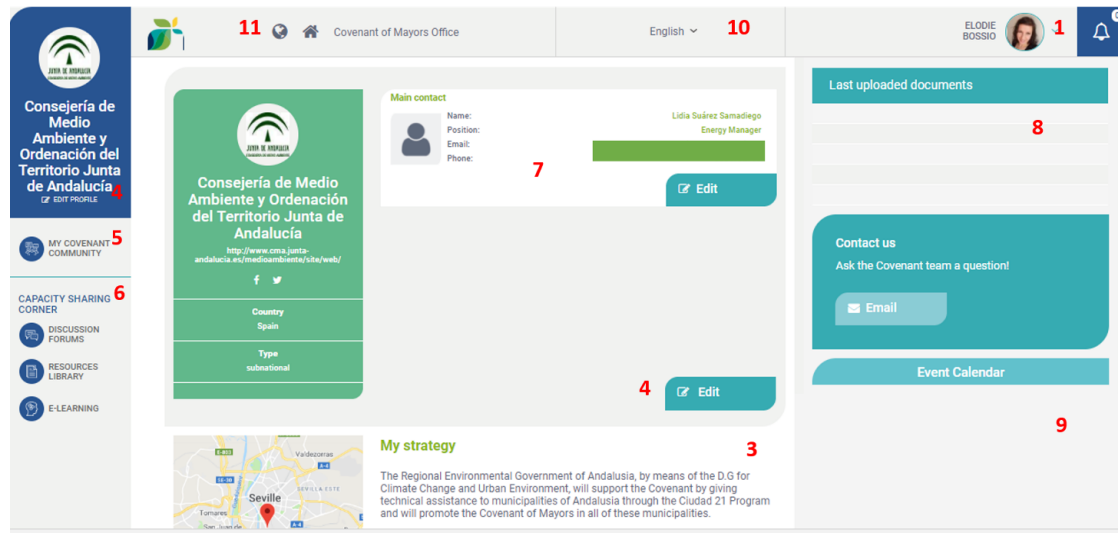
JUNTA DE ANDALUCIA

Consejería de Medio Ambiente y Ordenación del Territorio Junta de Andalucía 4

EDIT PROFILE

MY COVENANT COMMUNITY 5

CAPACITY SHARING CORNER 6

DISCUSSION FORUMS

RESOURCES LIBRARY

E-LEARNING

11 Covenant of Mayors Office

English 10

ELODIE BOSSIO 1

JUNTA DE ANDALUCIA

Consejería de Medio Ambiente y Ordenación del Territorio Junta de Andalucía

http://www.cma.junta-andalucia.es/medioambiente/site/web/

Country
Spain

Type
subnational

Main contact

Name: Lidia Suárez Samadiego
Position: Energy Manager
Email:
Phone:

7

Edit

4 Edit

Last uploaded documents

8

Contact us

Ask the Covenant team a question!

Email

Event Calendar

9

My strategy 3

The Regional Environmental Government of Andalusia, by means of the D.G for Climate Change and Urban Environment, will support the Covenant by giving technical assistance to municipalities of Andalusia through the Ciudad 21 Program and will promote the Covenant of Mayors in all of these municipalities.

Valdezorras
Seville
Tomares